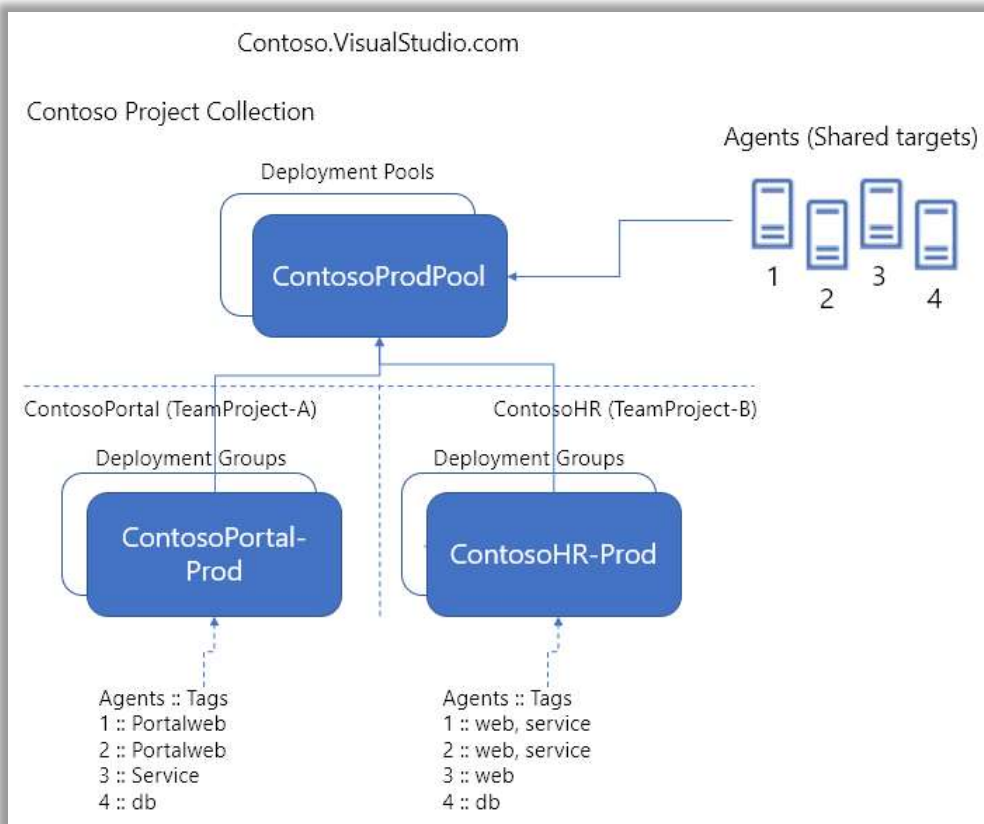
Contoso.VisualStudio.com

Contoso Project Collection

Agents (Shared targets)

Deployment Pools

ContosoProdPool

1 2 3 4

ContosoPortal (TeamProject-A)

ContosoHR (TeamProject-B)

Deployment Groups

ContosoPortal-Prod

Deployment Groups

ContosoHR-Prod

Agents :: Tags
1 :: Portalweb
2 :: Portalweb
3 :: Service
4 :: db

Agents :: Tags
1 :: web, service
2 :: web, service
3 :: web
4 :: db